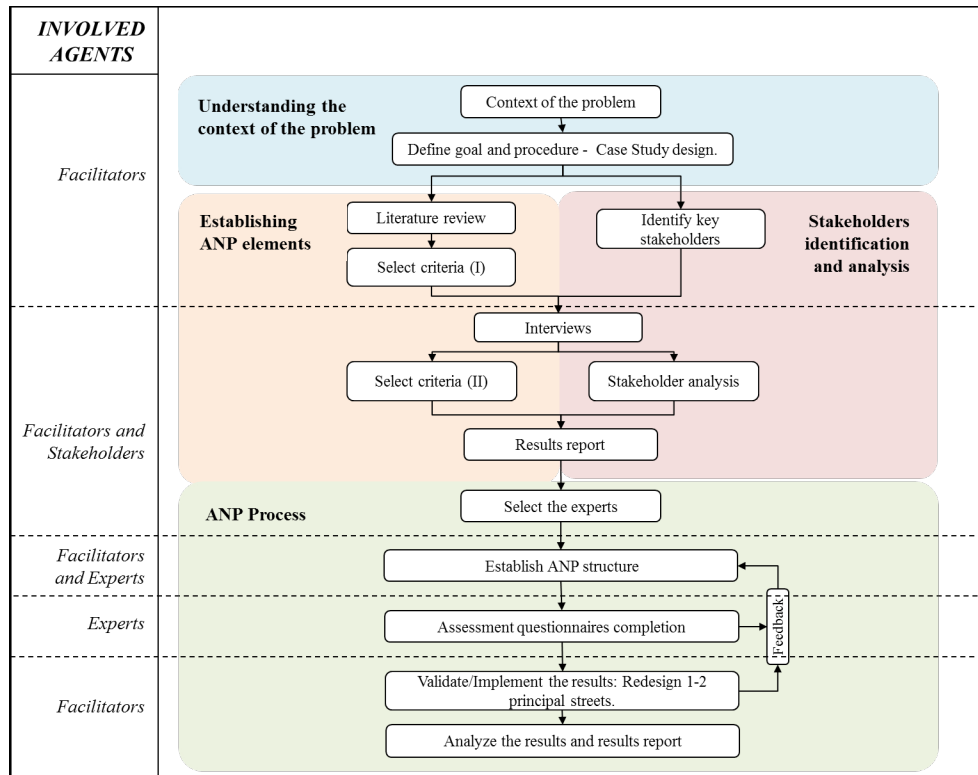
INVOLVED AGENTS

Facilitators

Understanding the context of the problem

Context of the problem

Define goal and procedure - Case Study design.

Establishing ANP elements

Literature review

Select criteria (I)

Identify key stakeholders

Stakeholders identification and analysis

Facilitators and Stakeholders

Interviews

Select criteria (II)

Stakeholder analysis

Results report

ANP Process

Select the experts

Facilitators and Experts

Establish ANP structure

Experts

Assessment questionnaires completion

Feedback

Facilitators

Validate/Implement the results: Redesign 1-2 principal streets.

Analyze the results and results report